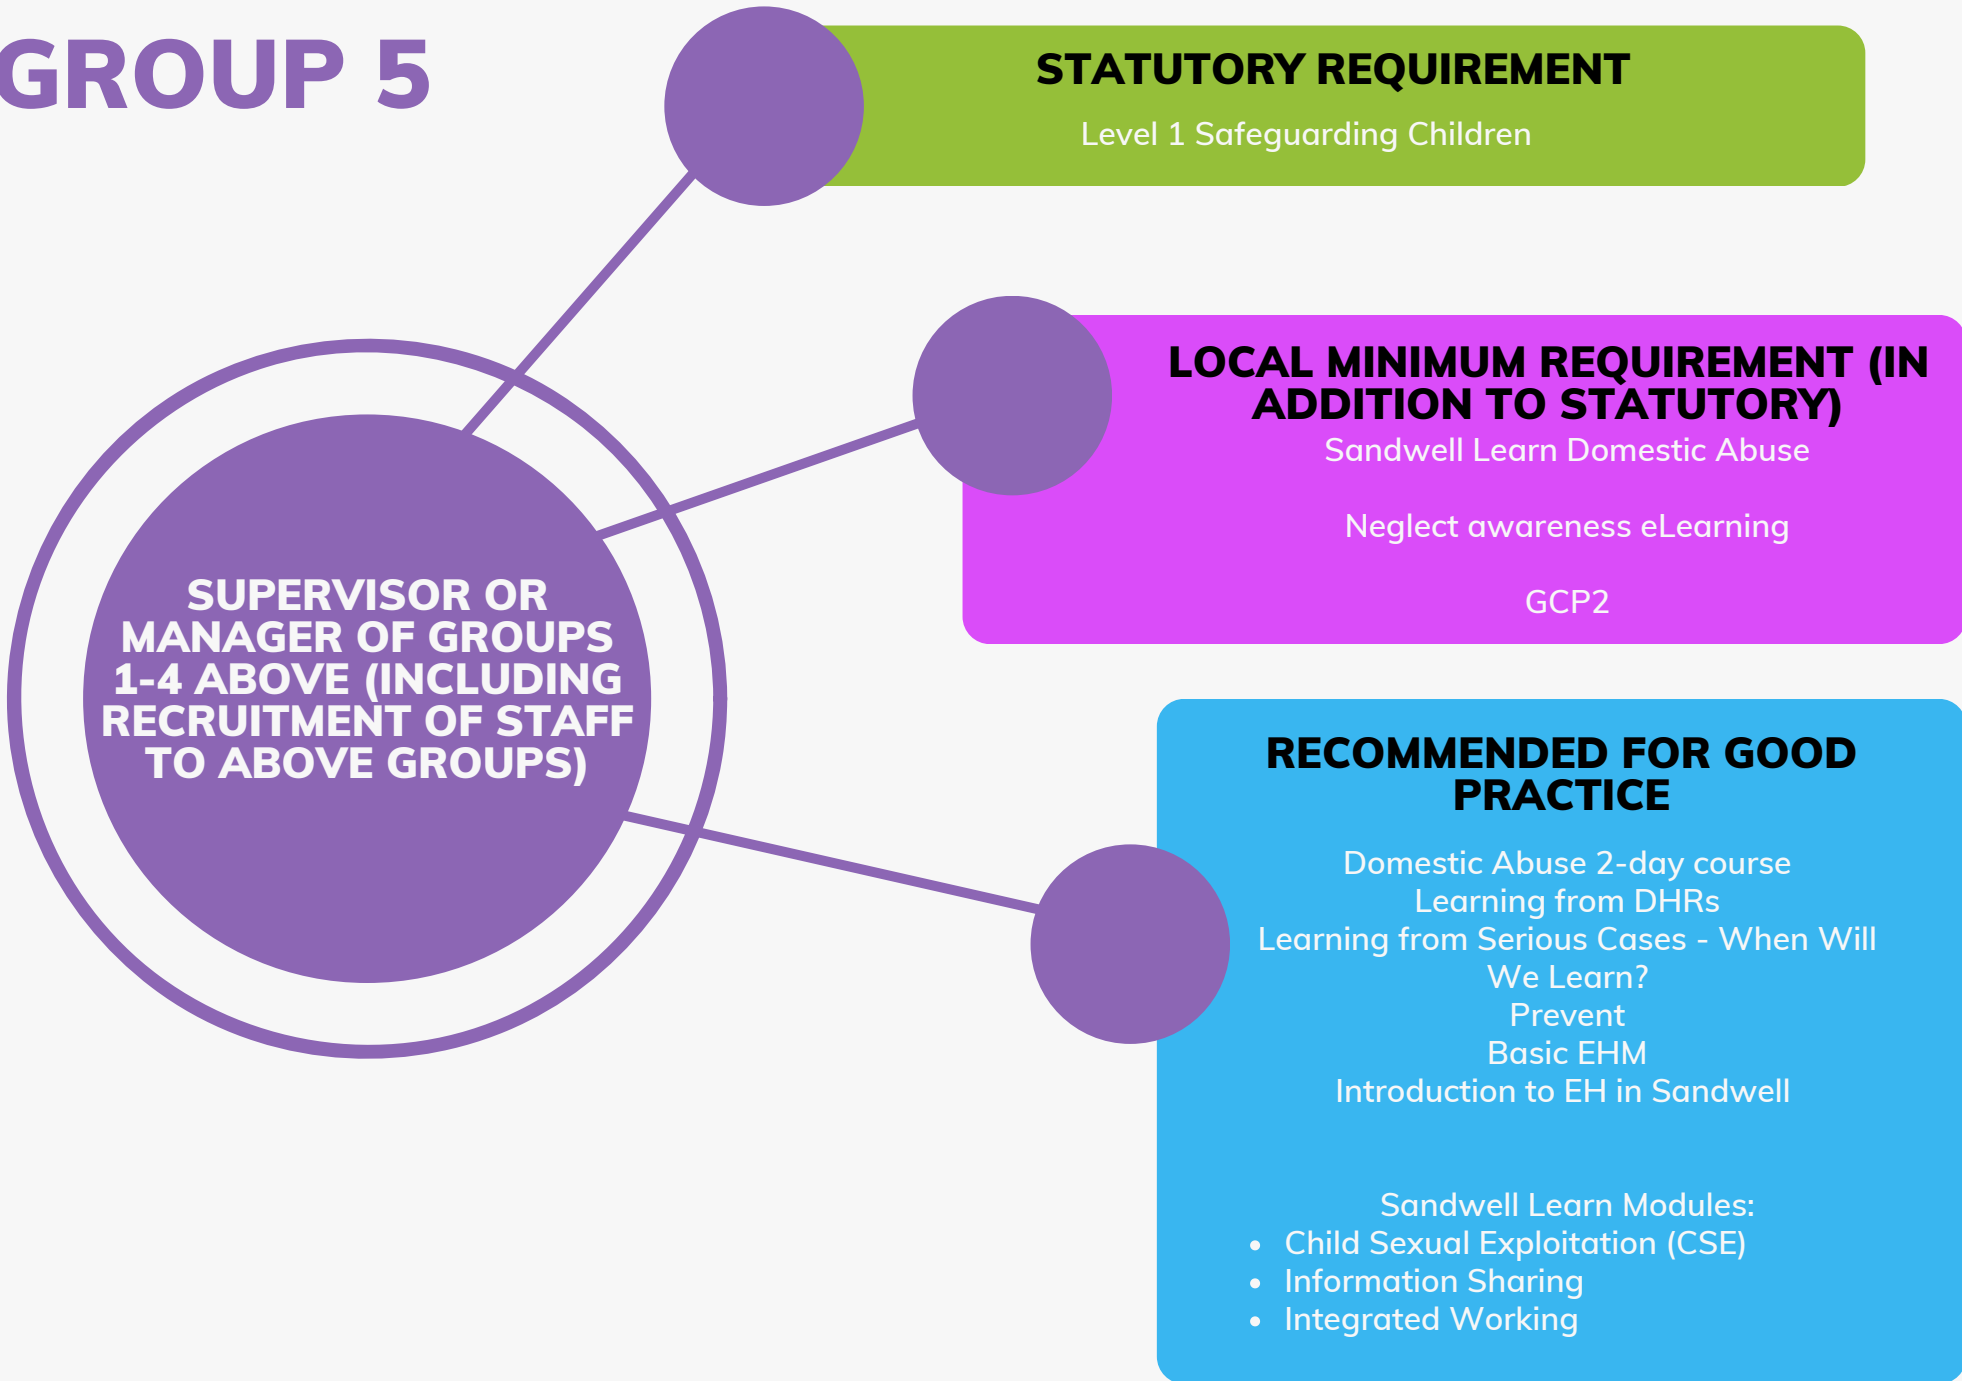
GROUP 5

SUPERVISOR OR MANAGER OF GROUPS 1-4 ABOVE (INCLUDING RECRUITMENT OF STAFF TO ABOVE GROUPS)

STATUTORY REQUIREMENT

Level 1 Safeguarding Children

LOCAL MINIMUM REQUIREMENT (IN ADDITION TO STATUTORY)

Sandwell Learn Domestic Abuse

Neglect awareness eLearning

GCP2

RECOMMENDED FOR GOOD PRACTICE

Domestic Abuse 2-day course
Learning from DHRs
Learning from Serious Cases - When Will We Learn?
Prevent
Basic EHM
Introduction to EH in Sandwell

Sandwell Learn Modules:
- Child Sexual Exploitation (CSE)
- Information Sharing
- Integrated Working